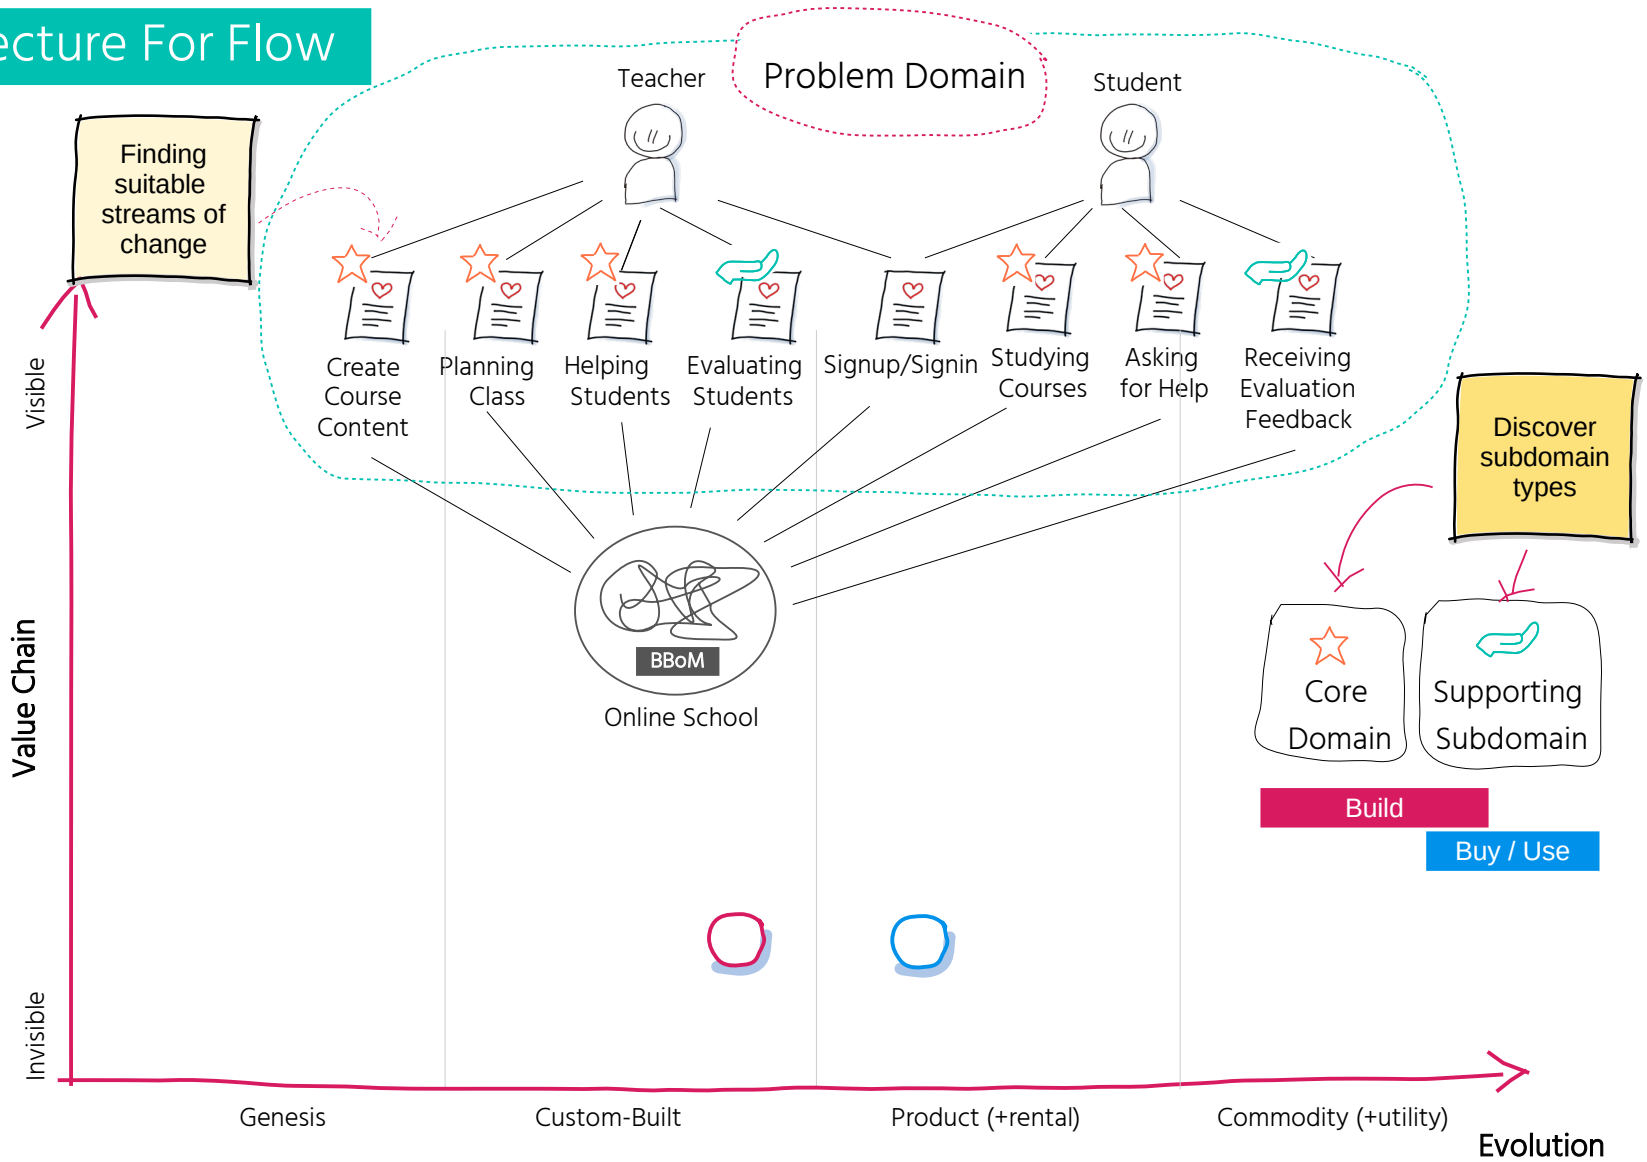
ecture For Flow

Finding suitable streams of change

Teacher

Problem Domain

Student

Create Course Content

Planning Class

Helping Students

Evaluating Students

Signup/Signin

Studying Courses

Asking for Help

Receiving Evaluation Feedback

Discover subdomain types

BBoM

Online School

Core Domain

Supporting Subdomain

Build

Buy / Use

Visible

Value Chain

Invisible

Genesis

Custom-Built

Product (+rental)

Commodity (+utility)

Evolution